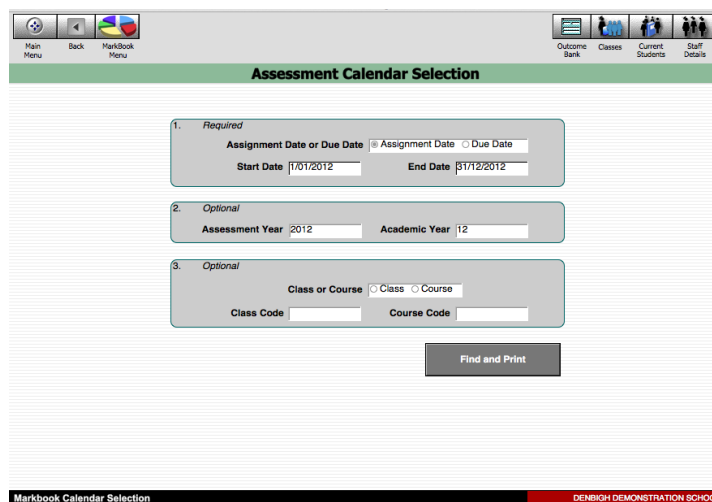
Main Menu
Back
MarkBook Menu
Outcome Bank
Classes
Current Students
Staff Details

Assessment Calendar Selection

1. Required
Assignment Date or Due Date
Assignment Date
Due Date
Start Date 1/01/2012
End Date 31/12/2012

2. Optional
Assessment Year 2012
Academic Year 12

3. Optional
Class or Course
Class
Course
Class Code
Course Code

Find and Print

Markbook Calendar Selection
DENBIGH DEMONSTRATION SCHO